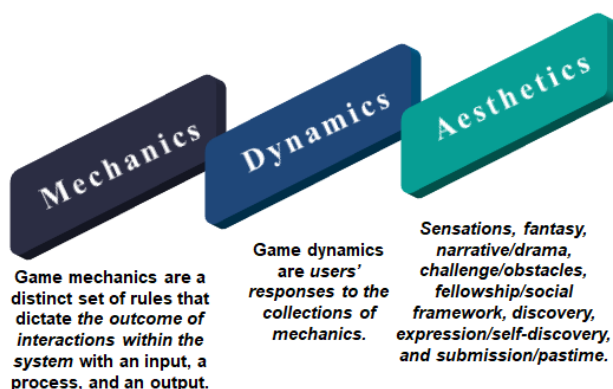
Mechanics

Dynamics

Aesthetics

Game mechanics are a distinct set of rules that dictate the outcome of interactions within the system with an input, a process, and an output.

Game dynamics are users' responses to the collections of mechanics.

Sensations, fantasy, narrative/drama, challenge/obstacles, fellowship/social framework, discovery, expression/self-discovery, and submission/pastime.